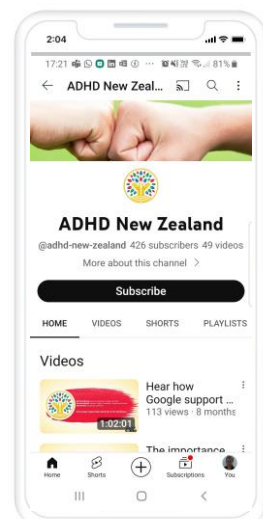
2:04

17:21 81%

ADHD New Zeal...

ADHD New Zealand

@adhd-new-zealand 426 subscribers 49 videos

More about this channel >

Subscribe

HOME VIDEOS SHORTS PLAYLISTS

Videos

Hear how Google support ...

113 views · 8 months

1:02:01

The importance

Home Shorts Subscriptions You